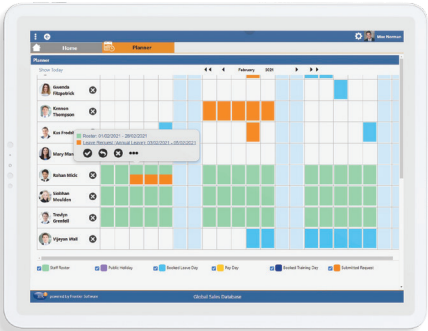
Mike Newman

Home

Planner

Planner

Show Today

February

2021

Susanda Fitzpatrick

Kennon Thompson

Kaz Fredel

Mary Man

Kelan Mids

Siobhan Moulden

Tradyn Grendell

Vijayan Wall

Roster: 01/02/2021 - 28/02/2021

Leave Request (Annual Leave): (08/02/2021 - 09/02/2021)

Staff Roster

Public Holiday

Booked Leave Day

Pay Day

Booked Training Day

Submitted Request

Global Sybr Database